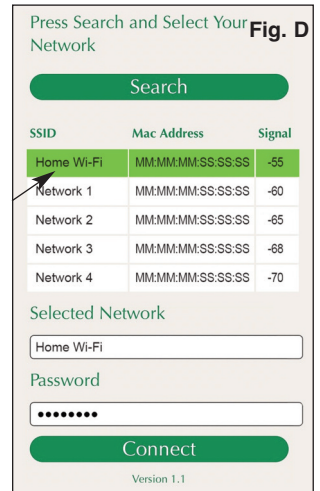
Press Search and Select Your Network

Fig. D

Search

| SSID | Mac Address | Signal |
|---|---|---|
| Home Wi-Fi | MM:MM:MM:SS:SS:SS | -55 |
| Network 1 | MM:MM:MM:SS:SS:SS | -60 |
| Network 2 | MM:MM:MM:SS:SS:SS | -65 |
| Network 3 | MM:MM:MM:SS:SS:SS | -68 |
| Network 4 | MM:MM:MM:SS:SS:SS | -70 |

Selected Network

Home Wi-Fi

Password

••••••••

Connect

Version 1.1